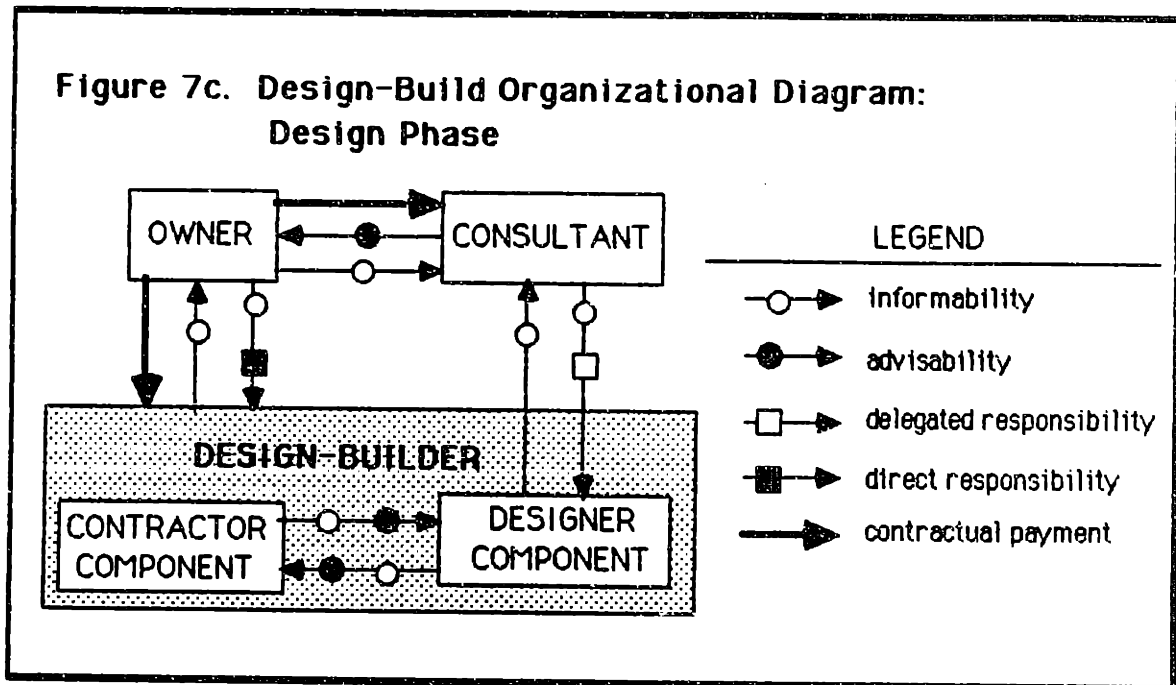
Figure 7c. Design-Build Organizational Diagram: Design Phase

OWNER

CONSULTANT

LEGEND

informability

advisability

delegated responsibility

direct responsibility

contractual payment

DESIGN-BUILDER

CONTRACTOR COMPONENT

DESIGNER COMPONENT